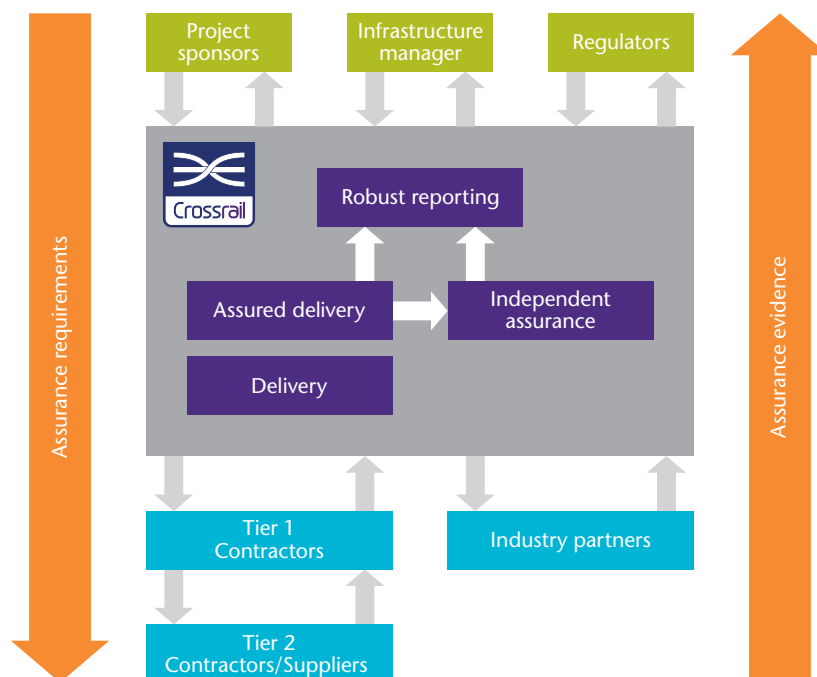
Assurance requirements

Project sponsors

Infrastructure manager

Regulators

Assurance evidence

Crossrail

Robust reporting

Assured delivery

Independent assurance

Delivery

Tier 1 Contractors

Industry partners

Tier 2 Contractors/Suppliers